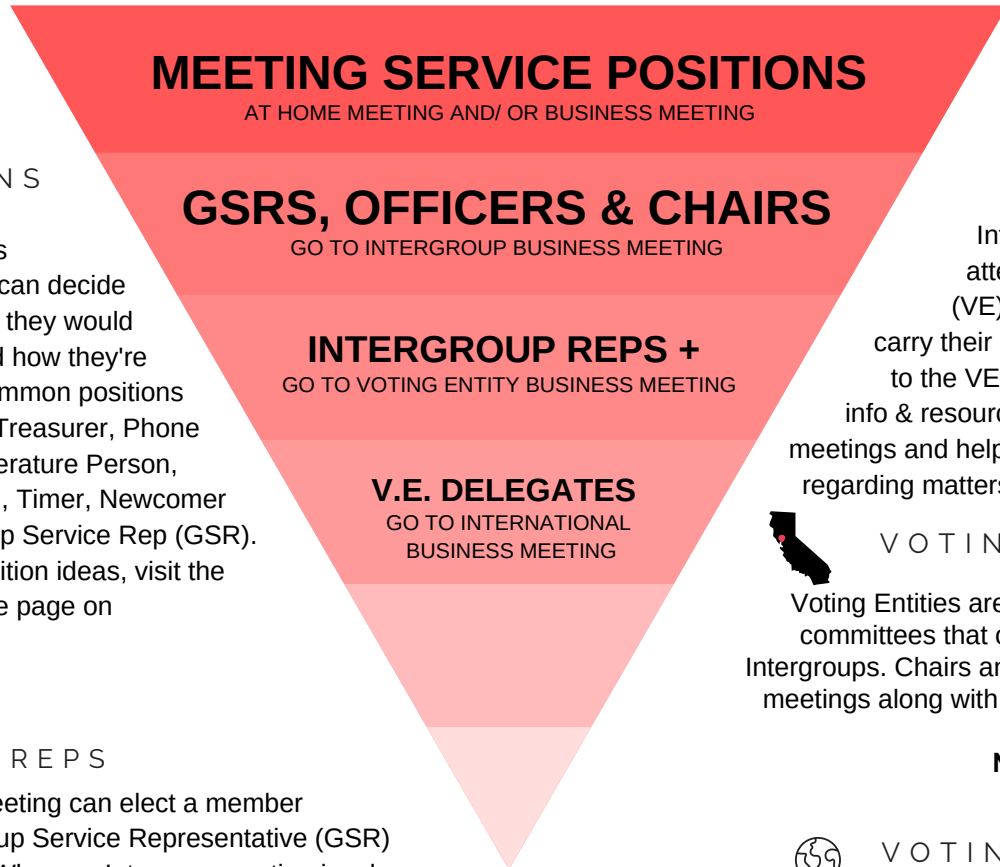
MEETING SERVICE POSITIONS
AT HOME MEETING AND/ OR BUSINESS MEETING

GSRS, OFFICERS & CHAIRS
GO TO INTERGROUP BUSINESS MEETING

INTERGROUP REPS +
GO TO VOTING ENTITY BUSINESS MEETING

V.E. DELEGATES
GO TO INTERNATIONAL BUSINESS MEETING

N S

s
can decide
they would
d how they're
mmon positions
Treasurer, Phone
erature Person,
, Timer, Newcomer
p Service Rep (GSR).
ition ideas, visit the
e page on

R E P S

eeting can elect a member
up Service Representative (GSR)

In
atte
(VE)
carry their
to the VE
info & resourc
meetings and help
regarding matters

V O T I N

Voting Entities are
committees that c
Intergroups. Chairs ar
meetings along with

N

V O T I N